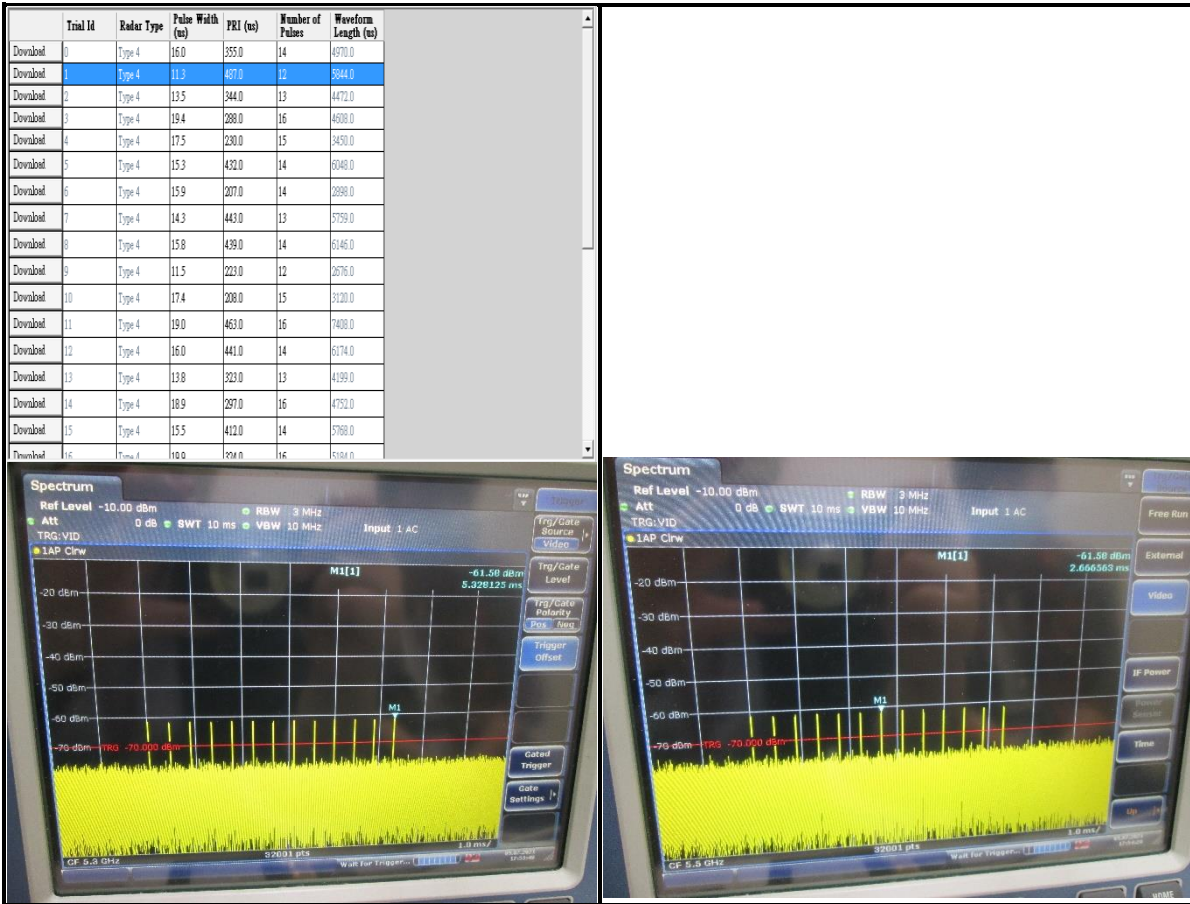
| | Trial Id | Radar Type | Pulse Width (us) | PRI (us) | Number of Pulses | Waveform Length (us) |
|---|---|---|---|---|---|---|
| Download | 0 | Type 4 | 16.0 | 355.0 | 14 | 4970.0 |
| Download | 1 | Type 4 | 11.3 | 487.0 | 12 | 5844.0 |
| Download | 2 | Type 4 | 13.5 | 344.0 | 13 | 4472.0 |
| Download | 3 | Type 4 | 19.4 | 288.0 | 16 | 4608.0 |
| Download | 4 | Type 4 | 17.5 | 230.0 | 15 | 3450.0 |
| Download | 5 | Type 4 | 15.3 | 432.0 | 14 | 6048.0 |
| Download | 6 | Type 4 | 15.9 | 207.0 | 14 | 2898.0 |
| Download | 7 | Type 4 | 14.3 | 443.0 | 13 | 5759.0 |
| Download | 8 | Type 4 | 15.8 | 439.0 | 14 | 6146.0 |
| Download | 9 | Type 4 | 11.5 | 223.0 | 12 | 2676.0 |
| Download | 10 | Type 4 | 17.4 | 208.0 | 15 | 3120.0 |
| Download | 11 | Type 4 | 19.0 | 463.0 | 16 | 7408.0 |
| Download | 12 | Type 4 | 16.0 | 441.0 | 14 | 6174.0 |
| Download | 13 | Type 4 | 13.8 | 323.0 | 13 | 4199.0 |
| Download | 14 | Type 4 | 18.9 | 297.0 | 16 | 4752.0 |
| Download | 15 | Type 4 | 15.5 | 412.0 | 14 | 5768.0 |
| Download | 16 | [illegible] | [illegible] | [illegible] | 16 | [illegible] |

Spectrum
Ref Level -10.00 dBm RBW 3 MHz
Att 0 dB SWT 10 ms VBW 10 MHz Input 1 AC
TRG:VID
1AP Clrw
M1[1] -61.58 dBm 5.328125 ms
-20 dBm
-30 dBm
-40 dBm
-50 dBm
-60 dBm
M1
-70 dBm TRG -70.000 dBm
CF 5.3 GHz 32001 pts 1.0 ms/
Wait for Trigger...
Trigger
Trg/Gate Source Video
Trg/Gate Level
Trg/Gate Polarity Pos Neg
Trigger Offset
Gated Trigger
Gate Settings

Spectrum
Ref Level -10.00 dBm RBW 3 MHz
Att 0 dB SWT 10 ms VBW 10 MHz Input 1 AC
TRG:VID
1AP Clrw
M1[1] -61.58 dBm 2.666563 ms
-20 dBm
-30 dBm
-40 dBm
-50 dBm
-60 dBm
M1
-70 dBm TRG -70.000 dBm
CF 5.5 GHz 32001 pts 1.0 ms/
Wait for Trigger...
Free Run
External
Video
IF Power
Power Sensor
Time
Up
HOME